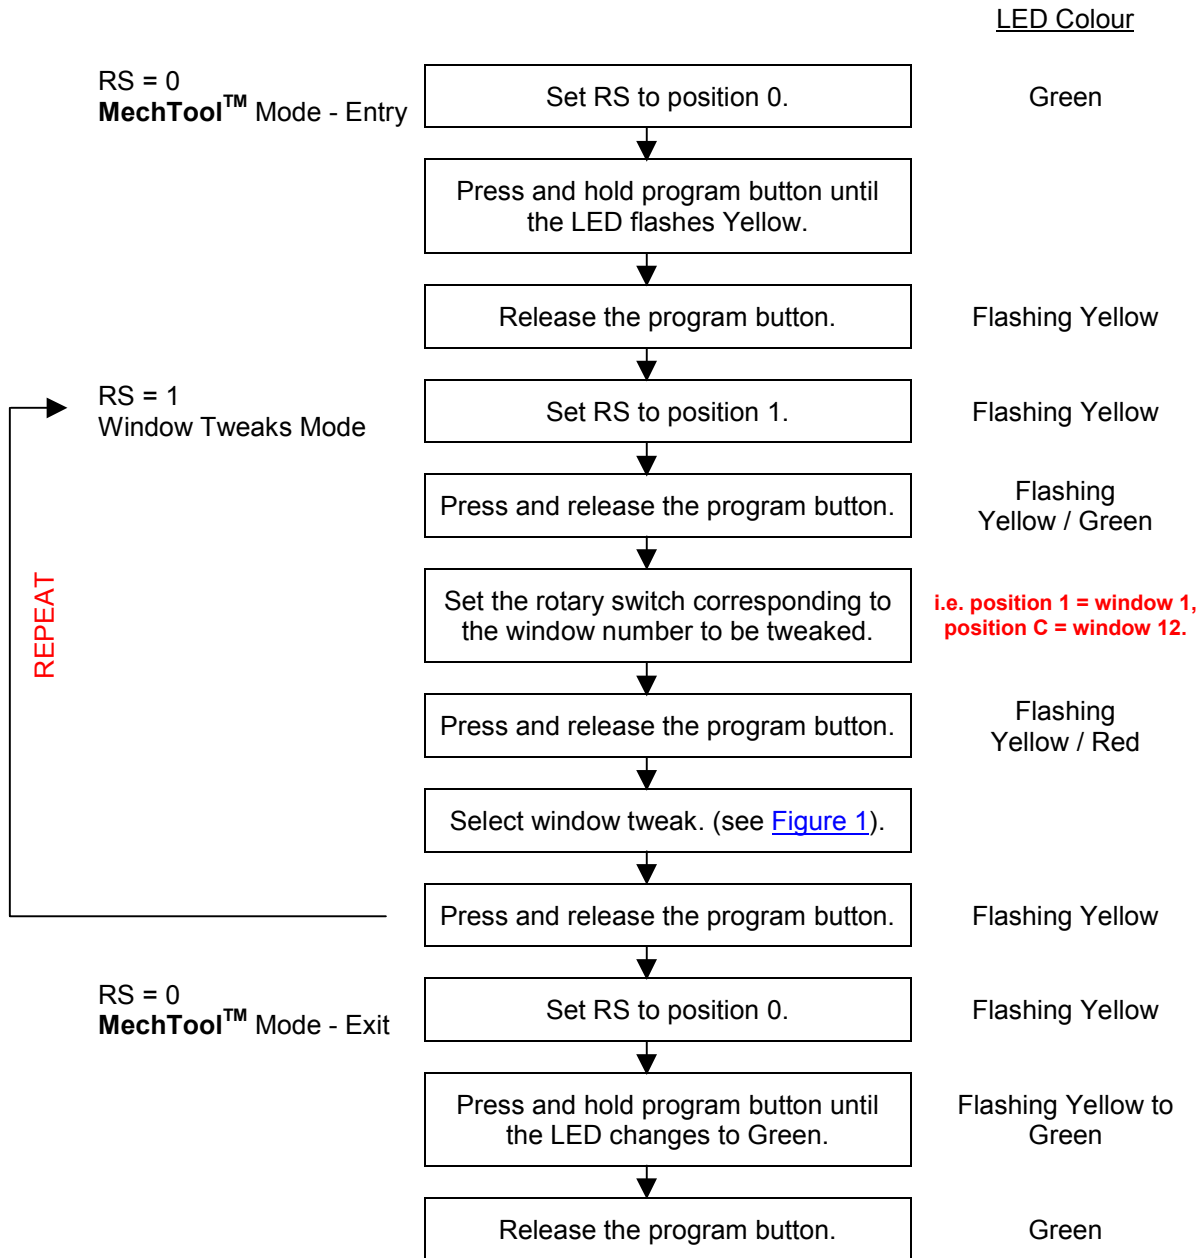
LED Colour

RS = 0
MechTool$^{TM}$ Mode - Entry

Set RS to position 0.

Green

Press and hold program button until the LED flashes Yellow.

Release the program button.

Flashing Yellow

RS = 1
Window Tweaks Mode

Set RS to position 1.

Flashing Yellow

Press and release the program button.

Flashing Yellow / Green

REPEAT

Set the rotary switch corresponding to the window number to be tweaked.

i.e. position 1 = window 1, position C = window 12.

Press and release the program button.

Flashing Yellow / Red

Select window tweak. (see Figure 1).

Press and release the program button.

Flashing Yellow

RS = 0
MechTool$^{TM}$ Mode - Exit

Set RS to position 0.

Flashing Yellow

Press and hold program button until the LED changes to Green.

Flashing Yellow to Green

Release the program button.

Green